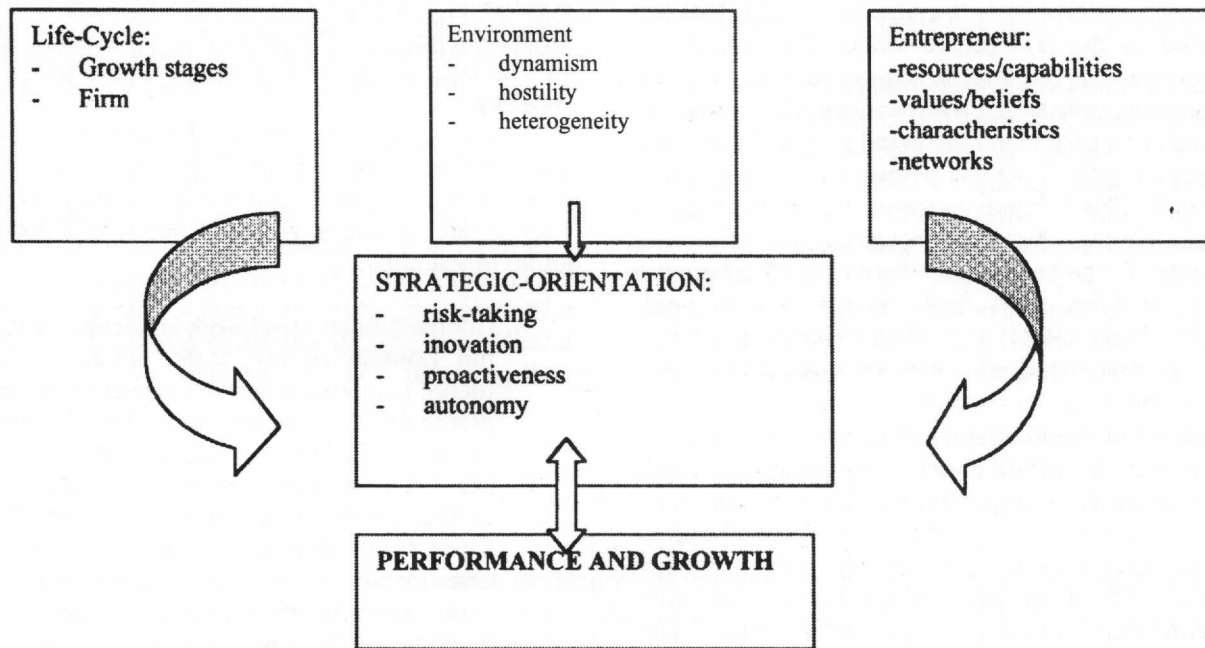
Life-Cycle:
- Growth stages
- Firm

Environment
- dynamism
- hostility
- heterogeneity

Entrepreneur:
-resources/capabilities
-values/beliefs
-charactheristics
-networks

STRATEGIC-ORIENTATION:
- risk-taking
- inovation
- proactiveness
- autonomy

PERFORMANCE AND GROWTH